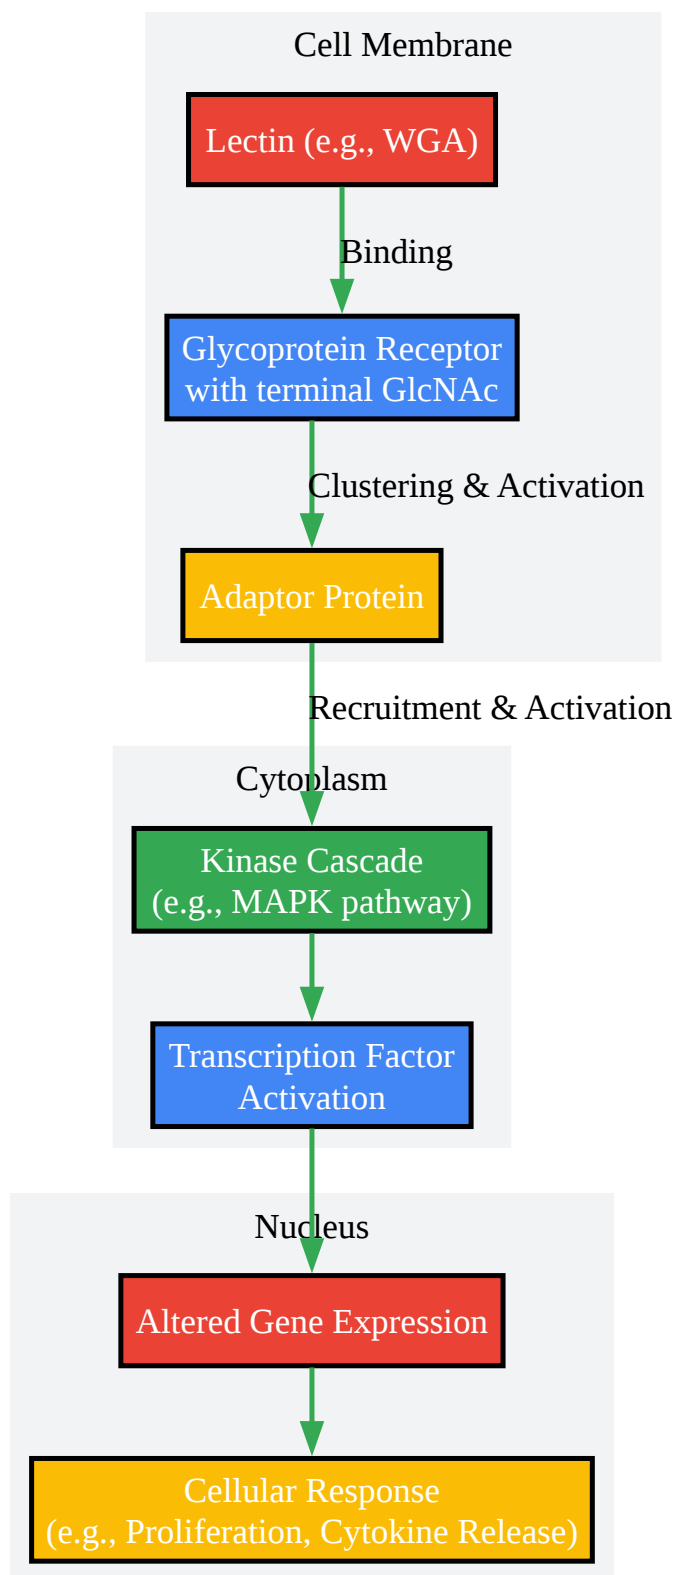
Cell Membrane

Lectin (e.g., WGA)

Binding

Glycoprotein Receptor with terminal GlcNAc

Clustering & Activation

Adaptor Protein

Recruitment & Activation

Cytoplasm

Kinase Cascade (e.g., MAPK pathway)

Transcription Factor Activation

Nucleus

Altered Gene Expression

Cellular Response (e.g., Proliferation, Cytokine Release)